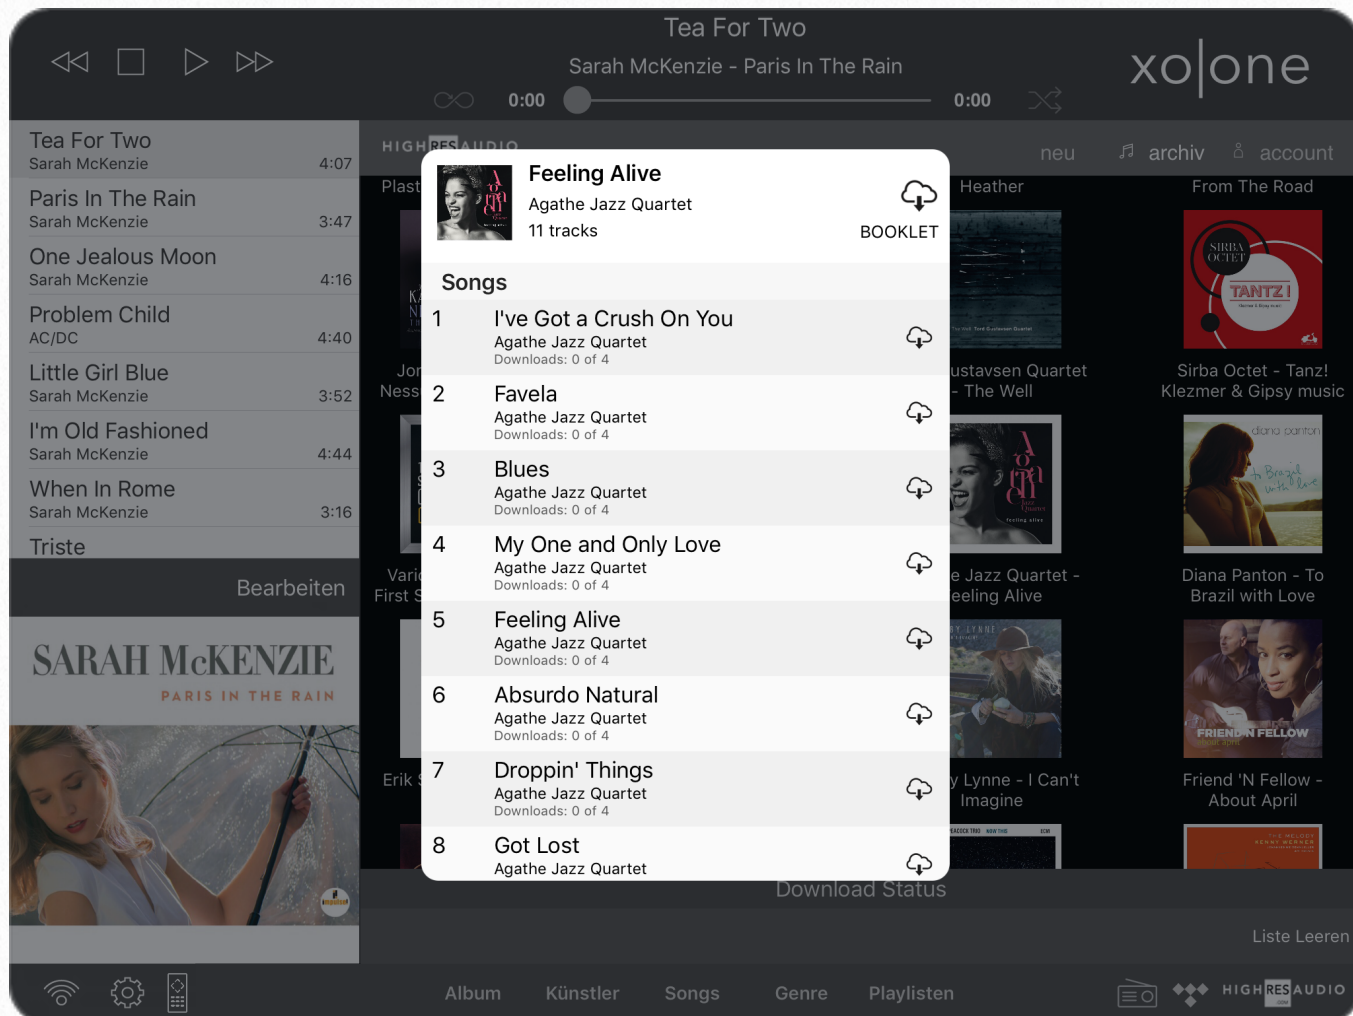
Tea For Two
Sarah McKenzie - Paris In The Rain
0:00
0:00
xo|one

Tea For Two
Sarah McKenzie 4:07
Paris In The Rain
Sarah McKenzie 3:47
One Jealous Moon
Sarah McKenzie 4:16
Problem Child
AC/DC 4:40
Little Girl Blue
Sarah McKenzie 3:52
I'm Old Fashioned
Sarah McKenzie 4:44
When In Rome
Sarah McKenzie 3:16
Triste

Bearbeiten

SARAH McKENZIE
PARIS IN THE RAIN

HIGHRESAUDIO
neu
archiv
account

Plast
Jor
Ness
Vari
First S
Erik

Heather
ustavsen Quartet - The Well
e Jazz Quartet - eeling Alive
y Lynne - I Can't Imagine

From The Road
Sirba Octet - Tanz! Klezmer & Gipsy music
Diana Panton - To Brazil with Love
Friend 'N Fellow - About April

Feeling Alive
Agathe Jazz Quartet
11 tracks
BOOKLET

Songs
1 I've Got a Crush On You
Agathe Jazz Quartet
Downloads: 0 of 4
2 Favela
Agathe Jazz Quartet
Downloads: 0 of 4
3 Blues
Agathe Jazz Quartet
Downloads: 0 of 4
4 My One and Only Love
Agathe Jazz Quartet
Downloads: 0 of 4
5 Feeling Alive
Agathe Jazz Quartet
Downloads: 0 of 4
6 Absurdo Natural
Agathe Jazz Quartet
Downloads: 0 of 4
7 Droppin' Things
Agathe Jazz Quartet
Downloads: 0 of 4
8 Got Lost
Agathe Jazz Quartet

Download Status
Liste Leeren

Album Künstler Songs Genre Playlisten
HIGHRESAUDIO